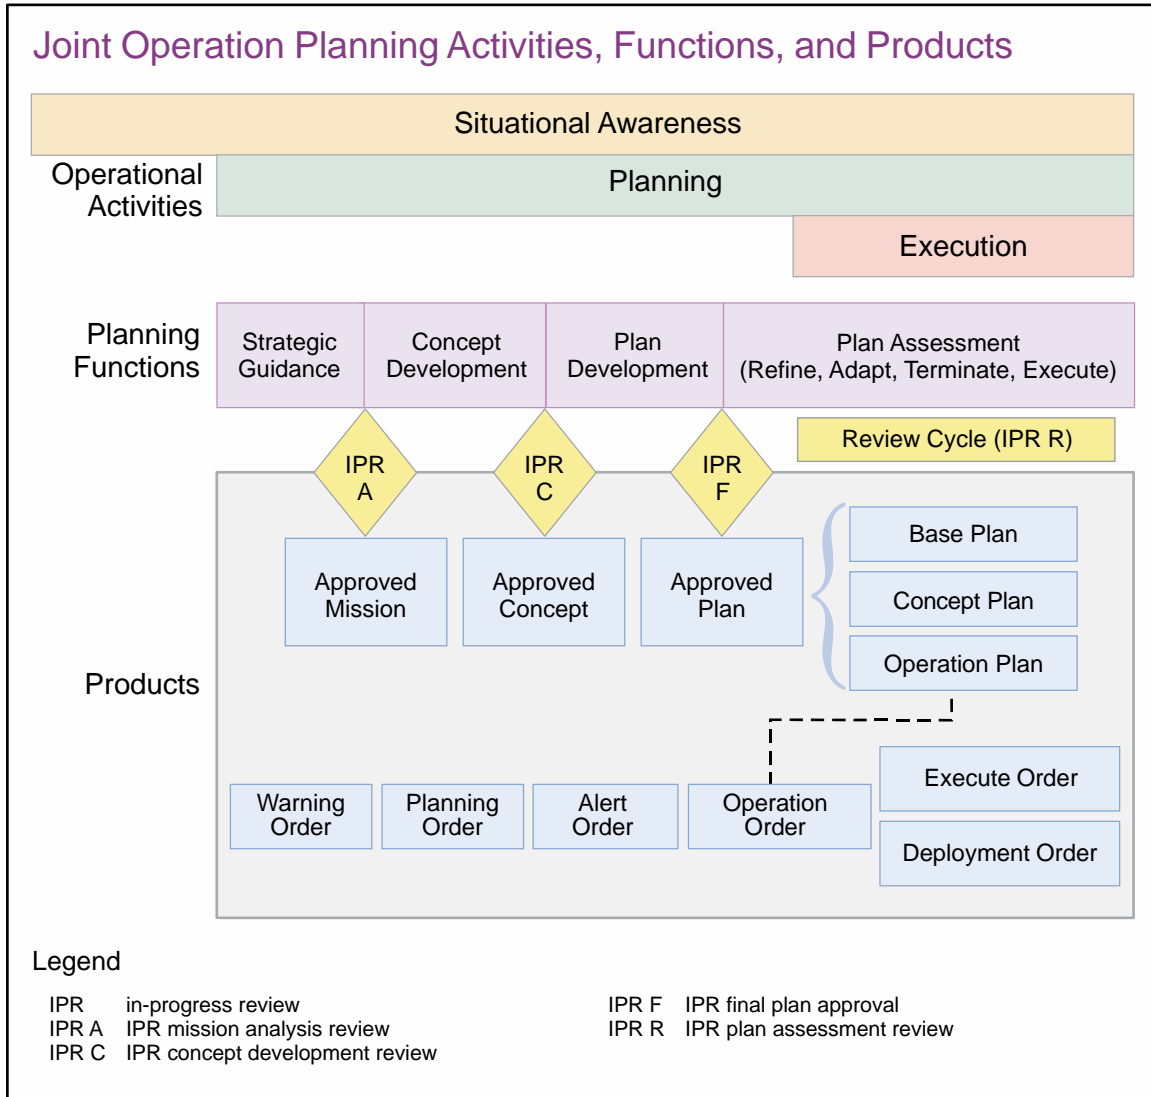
Joint Operation Planning Activities, Functions, and Products

Situational Awareness

Operational Activities

Planning

Execution

Planning Functions

Strategic Guidance

Concept Development

Plan Development

Plan Assessment (Refine, Adapt, Terminate, Execute)

Review Cycle (IPR R)

IPR A

IPR C

IPR F

Approved Mission

Approved Concept

Approved Plan

Base Plan

Concept Plan

Operation Plan

Products

Execute Order

Warning Order

Planning Order

Alert Order

Operation Order

Deployment Order

Legend

IPR in-progress review
IPR A IPR mission analysis review
IPR C IPR concept development review

IPR F IPR final plan approval
IPR R IPR plan assessment review